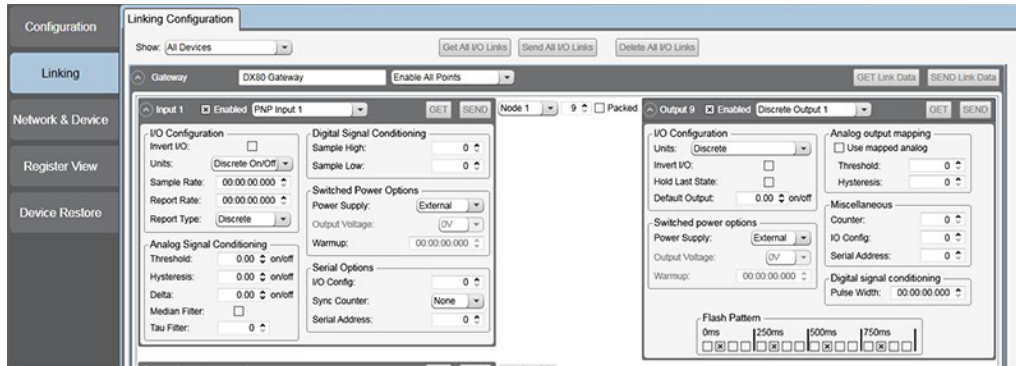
Configuration
Linking
Network & Device
Register View
Device Restore

Linking Configuration
Show: All Devices
Get All I/O Links
Send All I/O Links
Delete All I/O Links

Gateway DX80 Gateway Enable All Points
GET Link Data SEND Link Data

Input 1 Enabled PNP Input 1 GET SEND
Node 1 9 Packed
Output 9 Enabled Discrete Output 1 GET SEND

I/O Configuration
Invert I/O:
Units: Discrete On/Off
Sample Rate: 00:00:00.000
Report Rate: 00:00:00.000
Report Type: Discrete

Analog Signal Conditioning
Threshold: 0.00 on/off
Hysteresis: 0.00 on/off
Delta: 0.00 on/off
Median Filter:
Tau Filter: 0

Digital Signal Conditioning
Sample High: 0
Sample Low: 0

Switched Power Options
Power Supply: External
Output Voltage: 0V
Warmup: 00:00:00.000

Serial Options
I/O Config: 0
Sync Counter: None
Serial Address: 0

I/O Configuration
Units: Discrete
Invert I/O:
Hold Last State:
Default Output: 0.00 on/off

Switched power options
Power Supply: External
Output Voltage: 0V
Warmup: 00:00:00.000

Analog output mapping
Use mapped analog
Threshold: 0
Hysteresis: 0

Miscellaneous
Counter: 0
IO Config: 0
Serial Address: 0

Digital signal conditioning
Pulse Width: 00:00:00.000

Flash Pattern
0ms 250ms 500ms 750ms